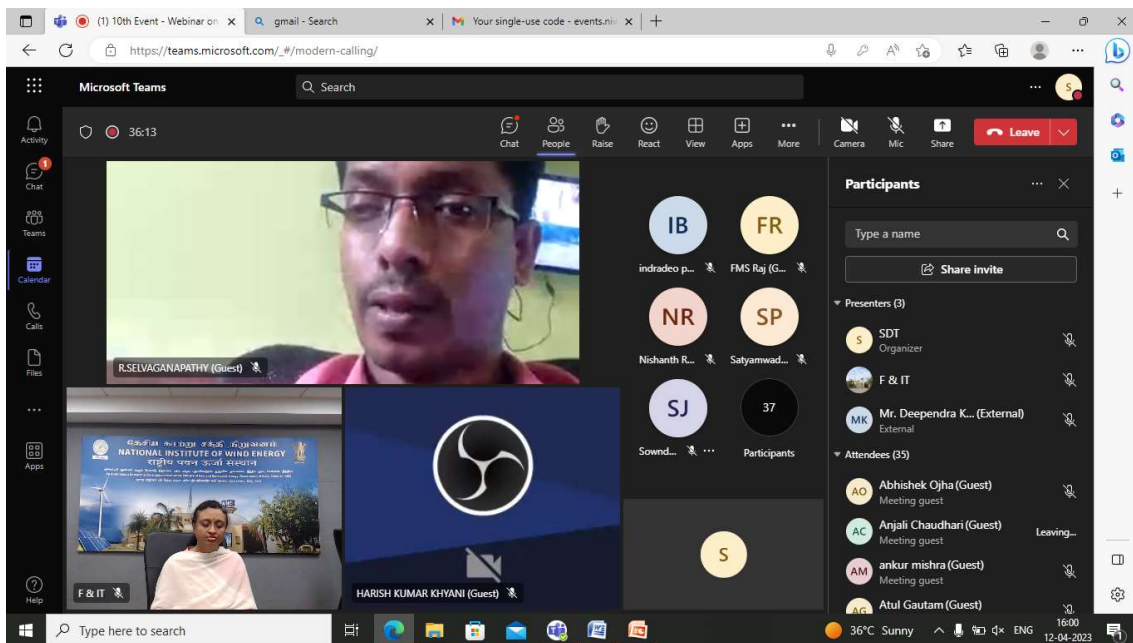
(1) 10th Event - Webinar on ×
gmail - Search ×
Your single-use code - events.ni ×
+

https://teams.microsoft.com/_#/modern-calling/

Microsoft Teams
Search
S

Activity
1
Chat
Teams
Calendar
Calls
Files
...
Apps
Help

36:13
Chat
People
Raise
React
View
Apps
More
Camera
Mic
Share
Leave

R.SELVAGANAPATHY (Guest)

IB
indradeo p...
FR
FMS Raj (G...
NR
Nishanth R...
SP
Satyamwad...
SJ
Sownd... ...
37
Participants

राष्ट्रीय पवन ऊर्जा संस्थान
NATIONAL INSTITUTE OF WIND ENERGY
F & IT

HARISH KUMAR KHYANI (Guest)

S

Participants
Type a name
Share invite
Presenters (3)
S SDT
Organizer
F & IT
MK Mr. Deependra K... (External)
External
Attendees (35)
AO Abhishek Ojha (Guest)
Meeting guest
AC Anjali Chaudhari (Guest)
Meeting guest
Leaving...
AM ankur mishra (Guest)
Meeting guest
AG Atul Gautam (Guest)

Type here to search
36°C Sunny
ENG
16:00
12-04-2023